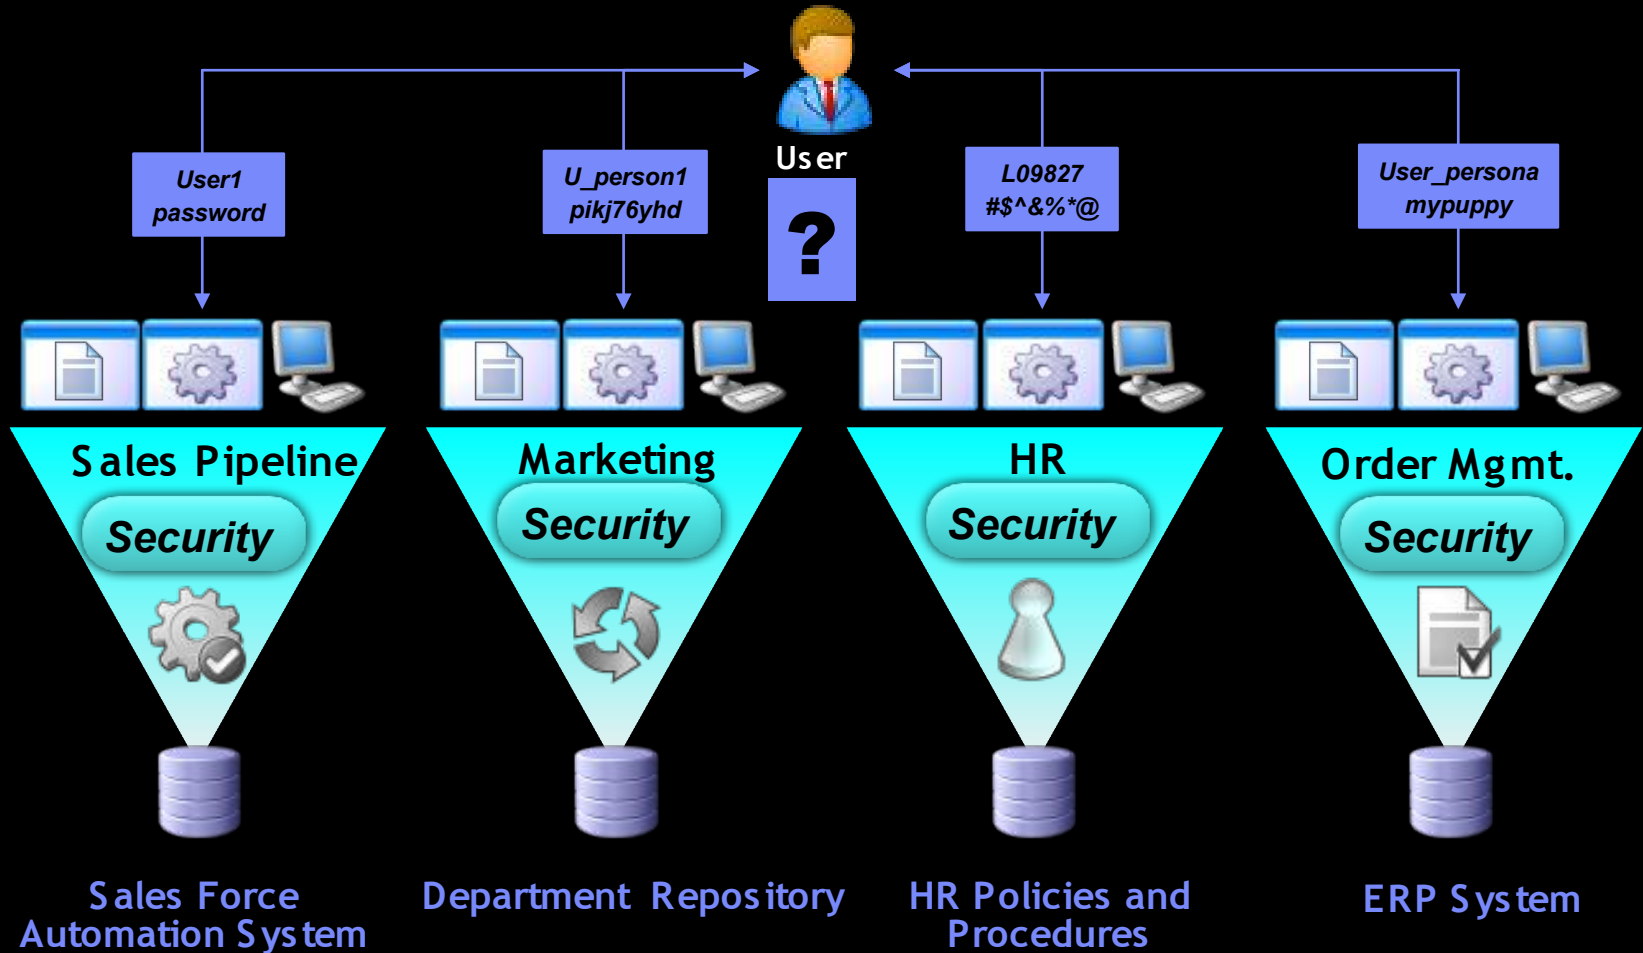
User

?

User1
password

U_person1
pikj76yhd

L09827
#$^&%*@

User_persona
mypuppy

Sales Pipeline
Security

Marketing
Security

HR
Security

Order Mgmt.
Security

Sales Force Automation System

Department Repository

HR Policies and Procedures

ERP System